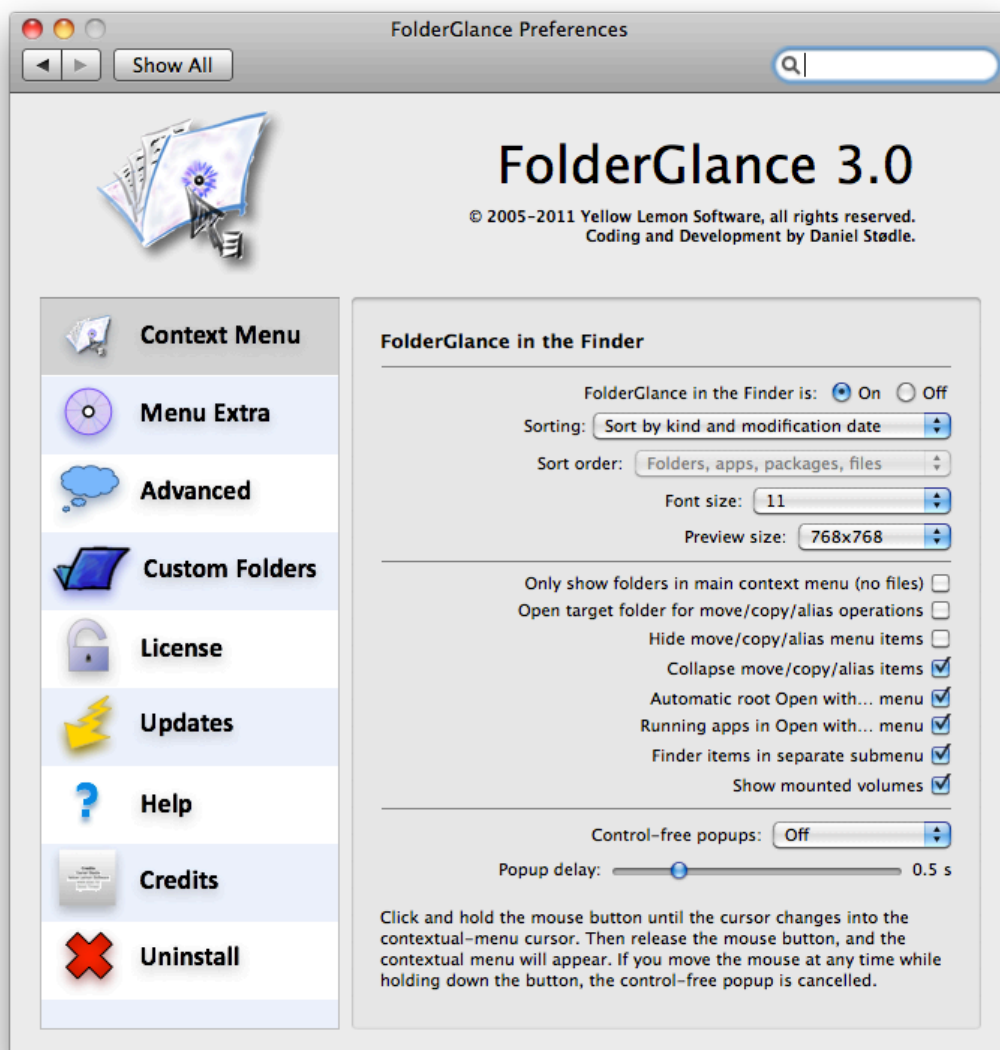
FolderGlance Preferences

Show All

FolderGlance 3.0

© 2005-2011 Yellow Lemon Software, all rights reserved.
Coding and Development by Daniel Stødle.

Context Menu
Menu Extra
Advanced
Custom Folders
License
Updates
Help
Credits
Uninstall

FolderGlance in the Finder

FolderGlance in the Finder is: On Off
Sorting: Sort by kind and modification date
Sort order: Folders, apps, packages, files
Font size: 11
Preview size: 768x768

Only show folders in main context menu (no files)
Open target folder for move/copy/alias operations
Hide move/copy/alias menu items
Collapse move/copy/alias items
Automatic root Open with... menu
Running apps in Open with... menu
Finder items in separate submenu
Show mounted volumes

Control-free popups: Off
Popup delay: 0.5 s

Click and hold the mouse button until the cursor changes into the contextual-menu cursor. Then release the mouse button, and the contextual menu will appear. If you move the mouse at any time while holding down the button, the control-free popup is cancelled.